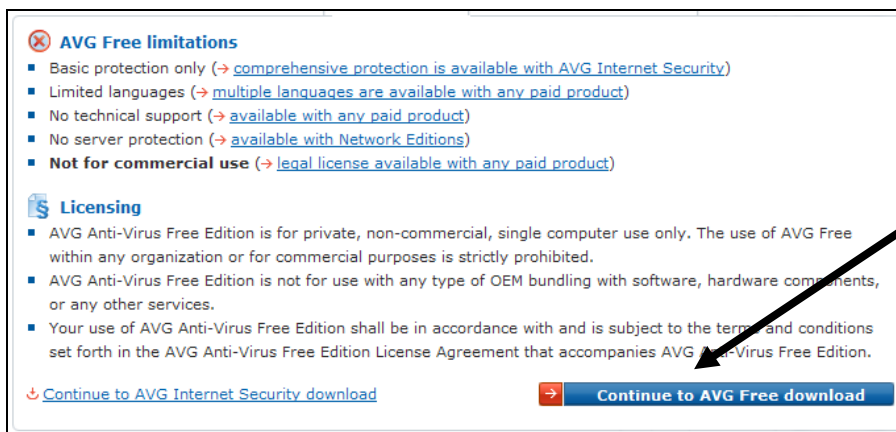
AVG Free limitations

- Basic protection only (→ comprehensive protection is available with AVG Internet Security)
- Limited languages (→ multiple languages are available with any paid product)
- No technical support (→ available with any paid product)
- No server protection (→ available with Network Editions)
- **Not for commercial use** (→ legal license available with any paid product)

Licensing

- AVG Anti-Virus Free Edition is for private, non-commercial, single computer use only. The use of AVG Free within any organization or for commercial purposes is strictly prohibited.
- AVG Anti-Virus Free Edition is not for use with any type of OEM bundling with software, hardware comp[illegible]nts, or any other services.
- Your use of AVG Anti-Virus Free Edition shall be in accordance with and is subject to the term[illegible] and conditions set forth in the AVG Anti-Virus Free Edition License Agreement that accompanies AVG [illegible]-Virus Free Edition.

Continue to AVG Internet Security download

Continue to AVG Free download